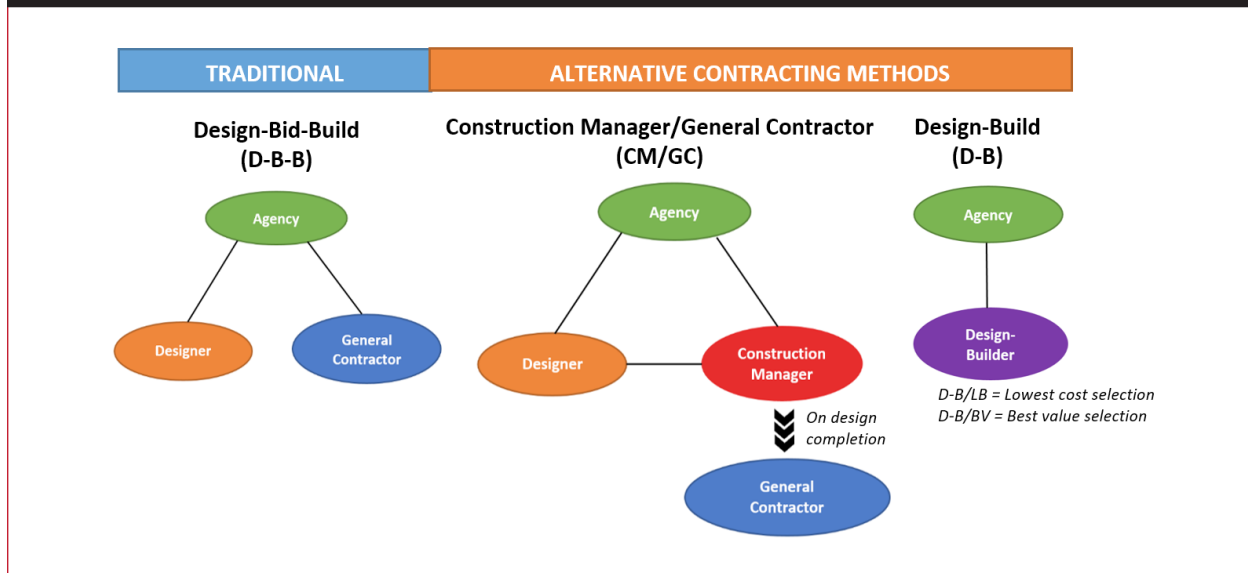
TRADITIONAL

ALTERNATIVE CONTRACTING METHODS

Design-Bid-Build
(D-B-B)

Agency

Designer

General Contractor

Construction Manager/General Contractor
(CM/GC)

Agency

Designer

Construction Manager

On design completion

General Contractor

Design-Build
(D-B)

Agency

Design-Builder

D-B/LB = Lowest cost selection
D-B/BV = Best value selection